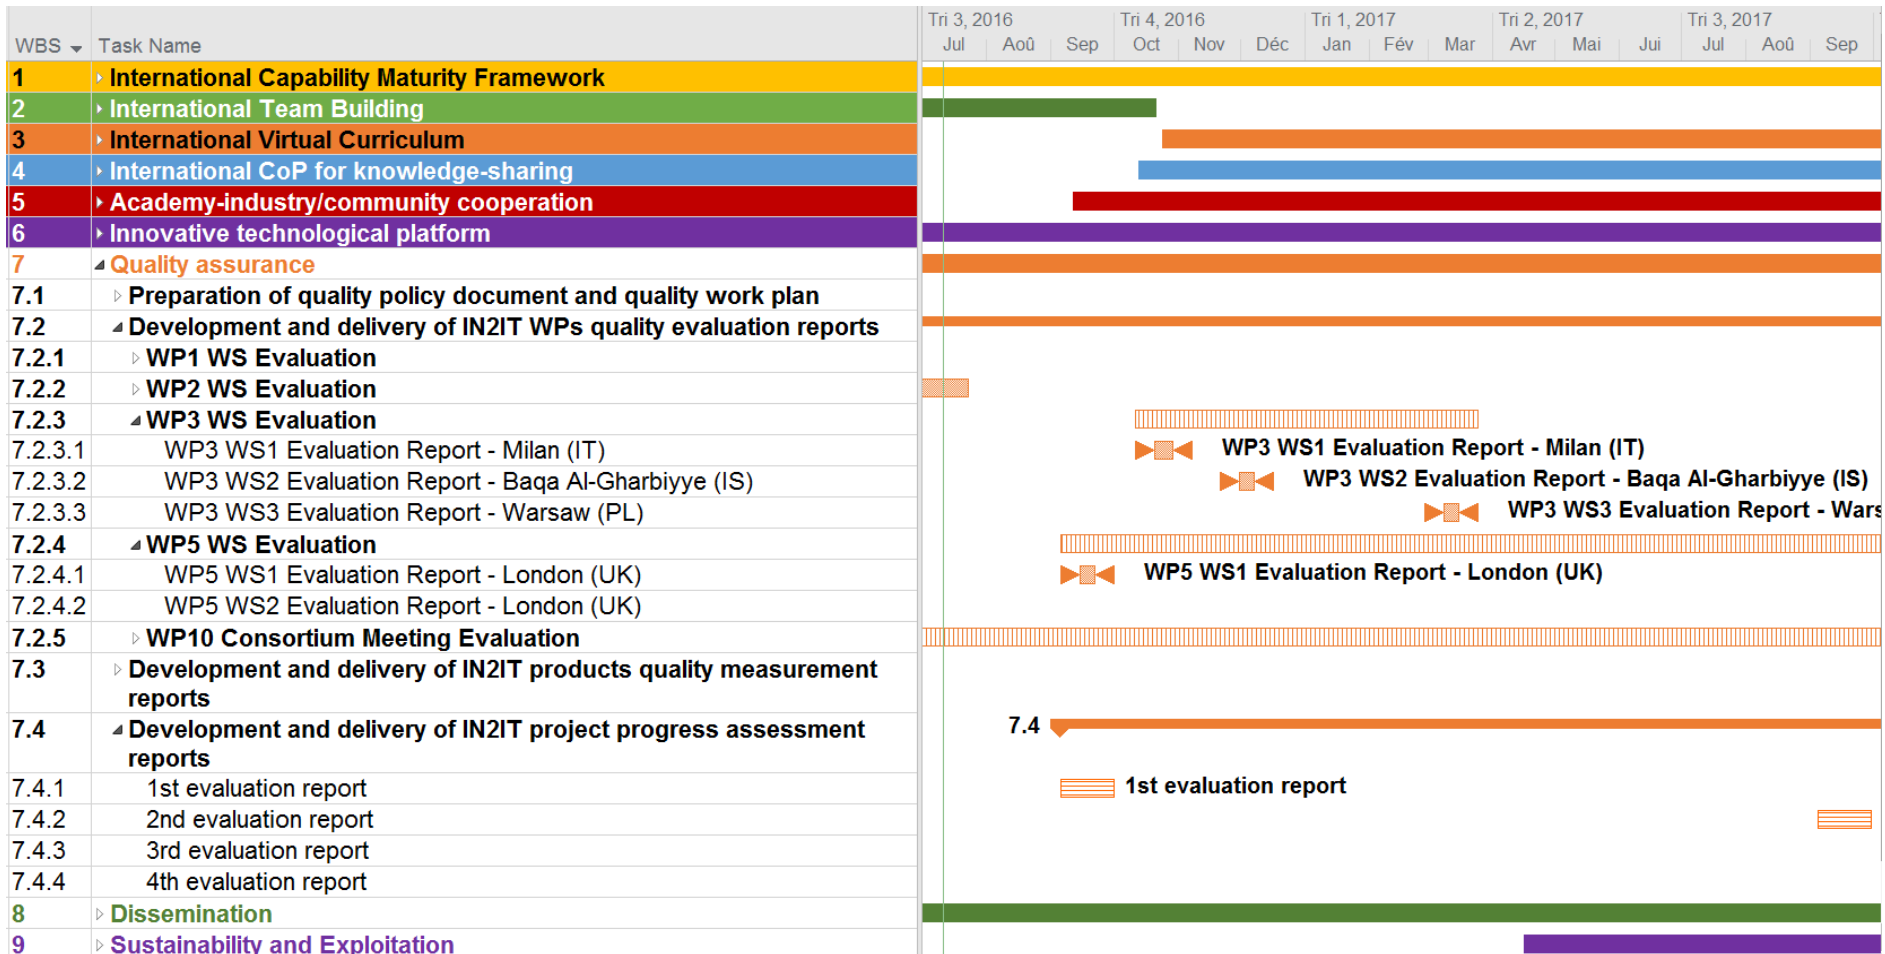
| WBS | Task Name |
|---|---|
| 1 | International Capability Maturity Framework |
| 2 | International Team Building |
| 3 | International Virtual Curriculum |
| 4 | International CoP for knowledge-sharing |
| 5 | Academy-industry/community cooperation |
| 6 | Innovative technological platform |
| 7 | Quality assurance |
| 7.1 | Preparation of quality policy document and quality work plan |
| 7.2 | Development and delivery of IN2IT WPs quality evaluation reports |
| 7.2.1 | WP1 WS Evaluation |
| 7.2.2 | WP2 WS Evaluation |
| 7.2.3 | WP3 WS Evaluation |
| 7.2.3.1 | WP3 WS1 Evaluation Report - Milan (IT) |
| 7.2.3.2 | WP3 WS2 Evaluation Report - Baqa Al-Gharbiyye (IS) |
| 7.2.3.3 | WP3 WS3 Evaluation Report - Warsaw (PL) |
| 7.2.4 | WP5 WS Evaluation |
| 7.2.4.1 | WP5 WS1 Evaluation Report - London (UK) |
| 7.2.4.2 | WP5 WS2 Evaluation Report - London (UK) |
| 7.2.5 | WP10 Consortium Meeting Evaluation |
| 7.3 | Development and delivery of IN2IT products quality measurement reports |
| 7.4 | Development and delivery of IN2IT project progress assessment reports |
| 7.4.1 | 1st evaluation report |
| 7.4.2 | 2nd evaluation report |
| 7.4.3 | 3rd evaluation report |
| 7.4.4 | 4th evaluation report |
| 8 | Dissemination |
| 9 | Sustainability and Exploitation |

Tri 3, 2016 Tri 4, 2016 Tri 1, 2017 Tri 2, 2017 Tri 3, 2017
Jul Aoû Sep Oct Nov Déc Jan Fév Mar Avr Mai Jui Jul Aoû Sep

WP3 WS1 Evaluation Report - Milan (IT)
WP3 WS2 Evaluation Report - Baqa Al-Gharbiyye (IS)
WP3 WS3 Evaluation Report - Wars
WP5 WS1 Evaluation Report - London (UK)
7.4
1st evaluation report